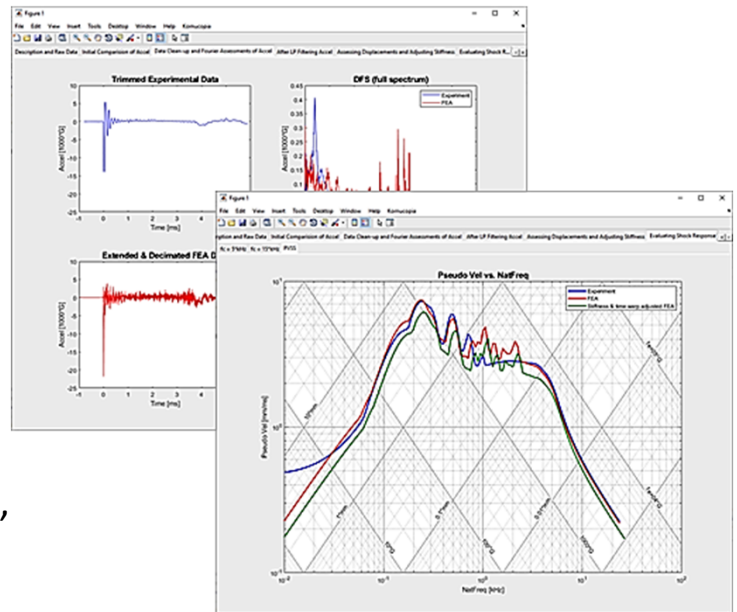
Figure 1

File Edit View Insert Tools Desktop Window Help Kornucopia

Description and Raw Data | Initial Comparison of Accel | Data Clean-up and Fourier Assessments of Accel | After LP Filtering Accel | Assessing Displacements and Adjusting Stiffness | Evaluating Shock R

Trimmed Experimental Data

Accel [1000*G]

Time [ms]

DFS (full spectrum)

Experiment
FEA

Extended & Decimated FEA D

Accel [1000*G]

Time [ms]

Figure 1

File Edit View Insert Tools Desktop Window Help Kornucopia

ription and Raw Data | Initial Comparison of Accel | Data Clean-up and Fourier Assessments of Accel | After LP Filtering Accel | Assessing Displacements and Adjusting Stiffness | Evaluating Shock Response

$f_L$ = 5*kHz | $f_H$ = 10*kHz | PVSS

Pseudo Vel vs. NatFreq

Experiment
FEA
Stiffness & time-step adjusted FEA

Pseudo Vel [mm/ms]

NatFreq [kHz]

$10^{-2}$ $10^{-1}$ $10^{0}$ $10^{1}$ $10^{2}$

$10^{0}$ $10^{1}$

,